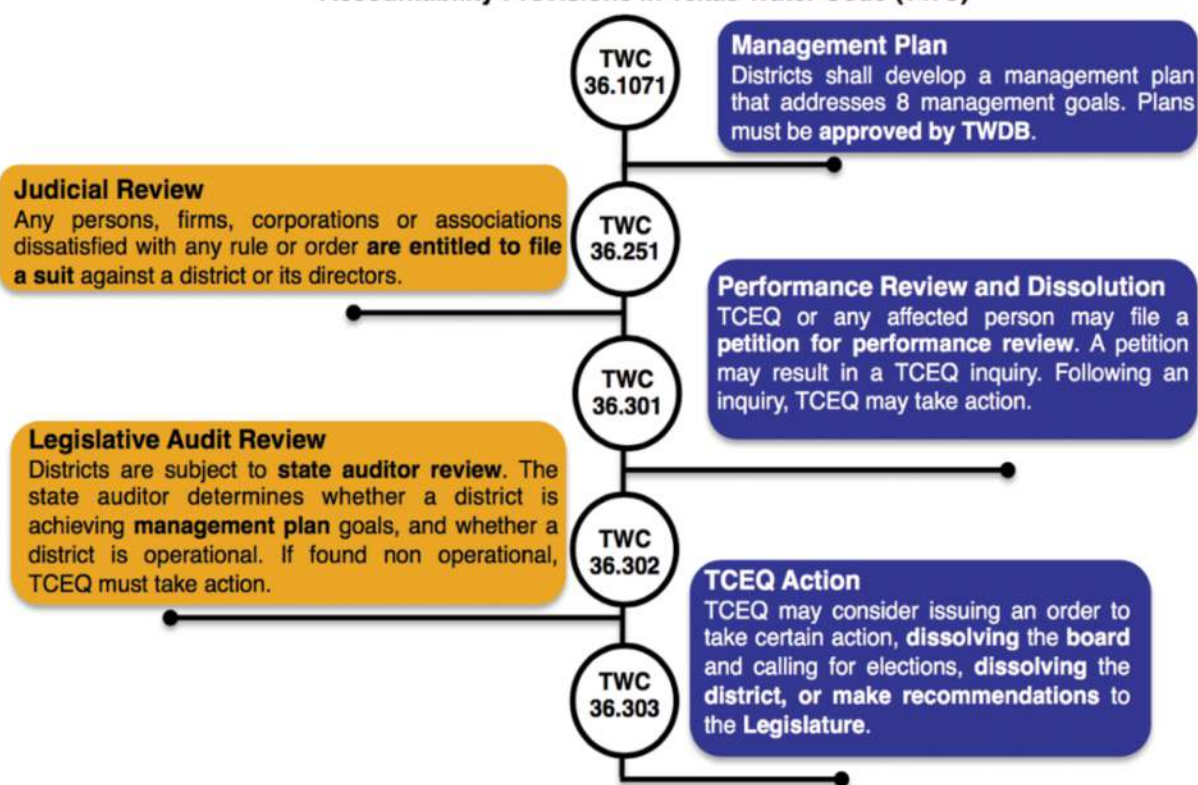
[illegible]

TWC 36.1071

Management Plan
Districts shall develop a management plan that addresses 8 management goals. Plans must be approved by TWDB.

Judicial Review
Any persons, firms, corporations or associations dissatisfied with any rule or order are entitled to file a suit against a district or its directors.

TWC 36.251

Performance Review and Dissolution
TCEQ or any affected person may file a petition for performance review. A petition may result in a TCEQ inquiry. Following an inquiry, TCEQ may take action.

TWC 36.301

Legislative Audit Review
Districts are subject to state auditor review. The state auditor determines whether a district is achieving management plan goals, and whether a district is operational. If found non operational, TCEQ must take action.

TWC 36.302

TCEQ Action
TCEQ may consider issuing an order to take certain action, dissolving the board and calling for elections, dissolving the district, or make recommendations to the Legislature.

TWC 36.303